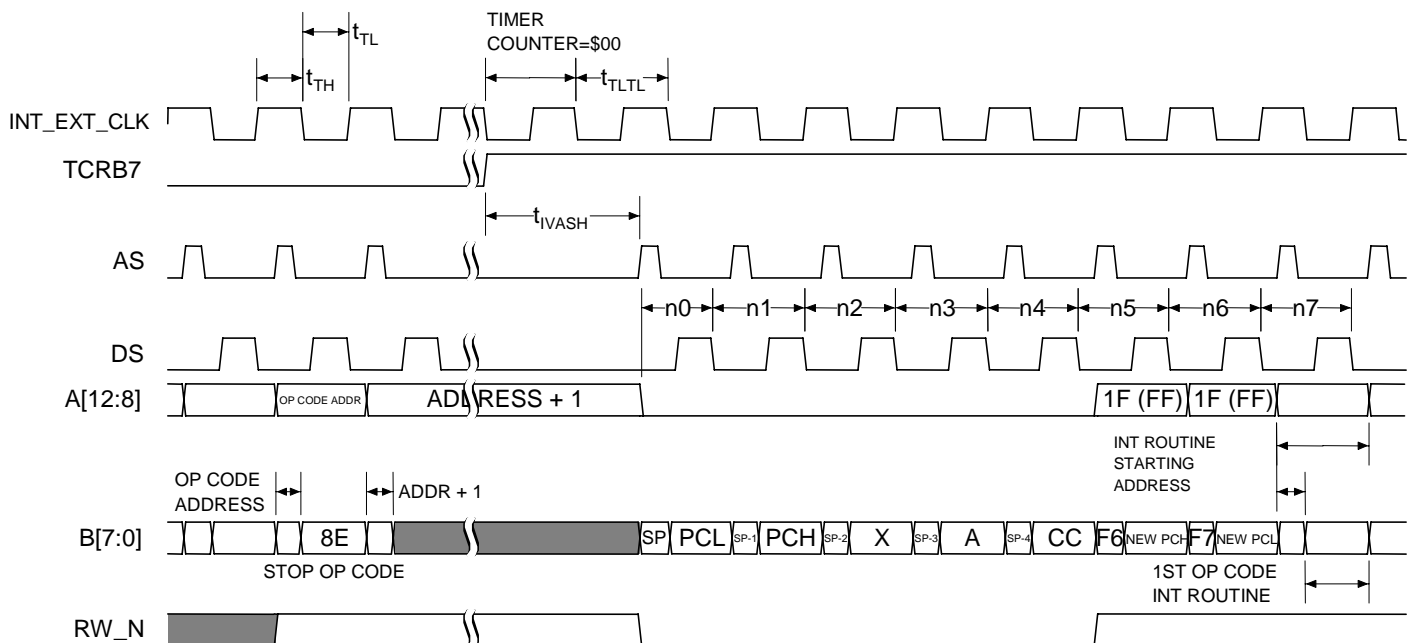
$t_{TL}$

$t_{TH}$

TIMER COUNTER=\$00

$t_{TLTL}$

INT_EXT_CLK

TCRB7

$t_{IVASH}$

AS

n0 n1 n2 n3 n4 n5 n6 n7

DS

A[12:8]

OP CODE ADDR

ADDRESS + 1

1F (FF) 1F (FF)

INT ROUTINE STARTING ADDRESS

OP CODE ADDRESS

ADDR + 1

B[7:0]

8E

SP PCL SP-1 PCH SP-2 X SP-3 A SP-4 CC F6 NEW PCH F7 NEW PCL

STOP OP CODE

1ST OP CODE INT ROUTINE

RW_N